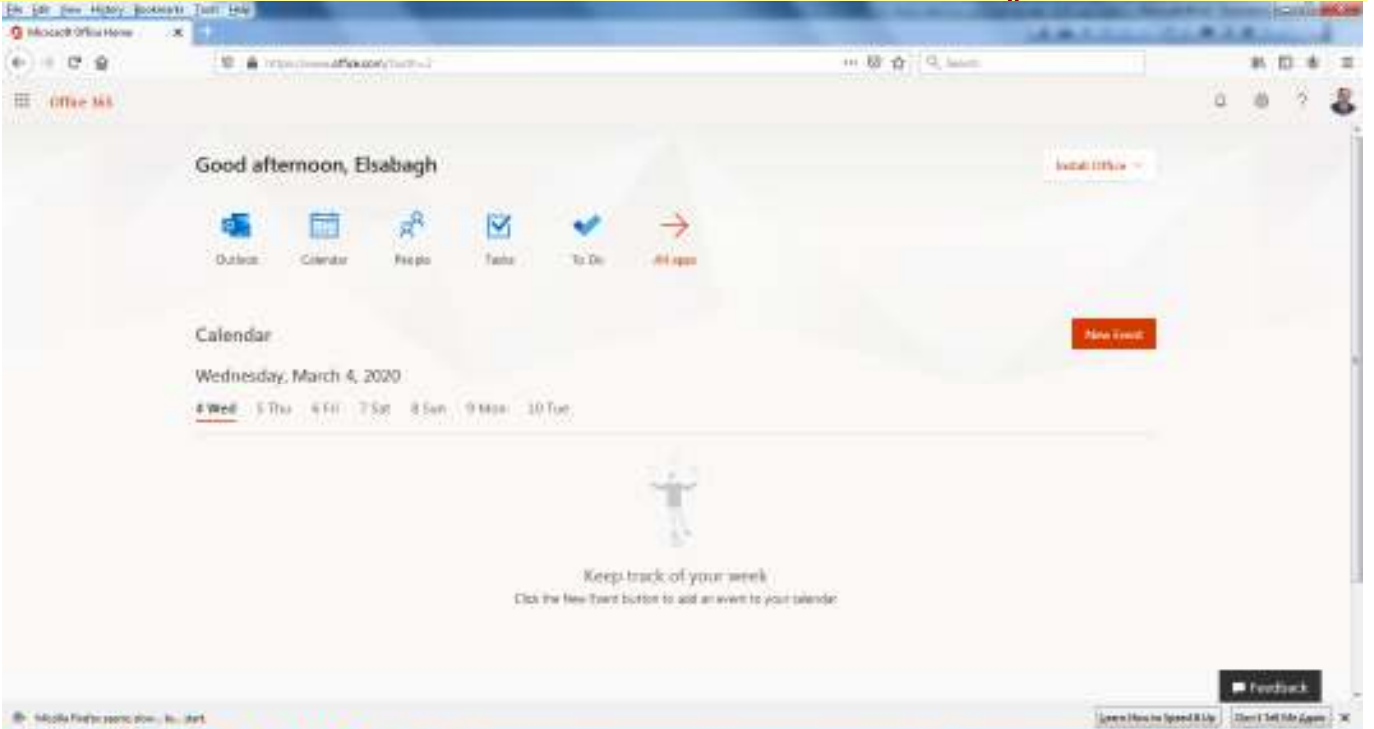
File Edit View History Bookmarks Tools Help
Microsoft Office Home
https://www.office.com/?auth=2
Search
Office 365
Good afternoon, Elsabagh
Install Office
Outlook
Calendar
People
Tasks
To Do
All apps
Calendar
New Event
Wednesday, March 4, 2020
4 Wed 5 Thu 6 Fri 7 Sat 8 Sun 9 Mon 10 Tue
Keep track of your week
Click the New Event button to add an event to your calendar.
Feedback
Mozilla Firefox seems slow... to... start.
Learn How to Speed It Up
Don't Tell Me Again